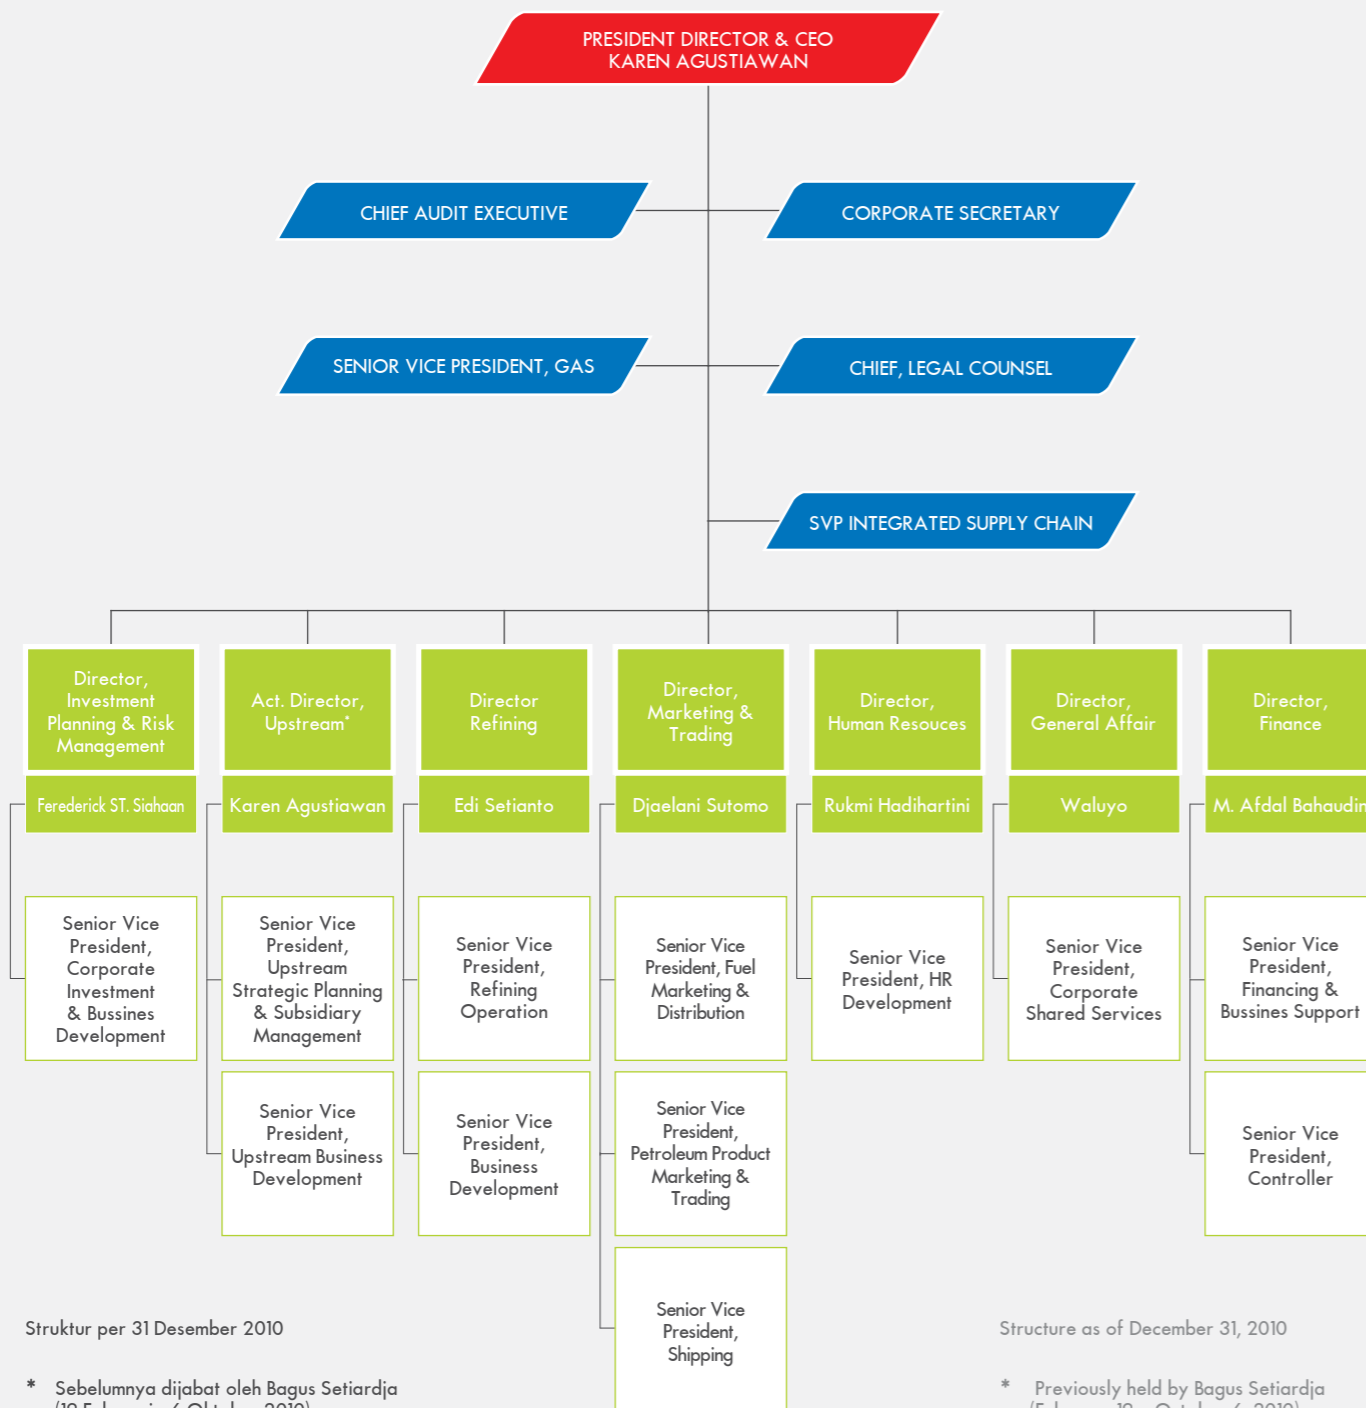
PRESIDENT DIRECTOR & CEO
KAREN AGUSTIAWAN

CHIEF AUDIT EXECUTIVE

CORPORATE SECRETARY

SENIOR VICE PRESIDENT, GAS

CHIEF, LEGAL COUNSEL

SVP INTEGRATED SUPPLY CHAIN

Director, Investment Planning & Risk Management

Ferederick ST. Siahaan

Senior Vice President, Corporate Investment & Bussines Development

Act. Director, Upstream*

Karen Agustiawan

Senior Vice President, Upstream Strategic Planning & Subsidiary Management

Senior Vice President, Upstream Business Development

Director Refining

Edi Setianto

Senior Vice President, Refining Operation

Senior Vice President, Business Development

Director, Marketing & Trading

Djaelani Sutomo

Senior Vice President, Fuel Marketing & Distribution

Senior Vice President, Petroleum Product Marketing & Trading

Senior Vice President, Shipping

Director, Human Resouces

Rukmi Hadihartini

Senior Vice President, HR Development

Director, General Affair

Waluyo

Senior Vice President, Corporate Shared Services

Director, Finance

M. Afdal Bahaudin

Senior Vice President, Financing & Bussines Support

Senior Vice President, Controller

Struktur per 31 Desember 2010

* Sebelumnya dijabat oleh Bagus Setiardja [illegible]

Structure as of December 31, 2010

* Previously held by Bagus Setiardja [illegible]